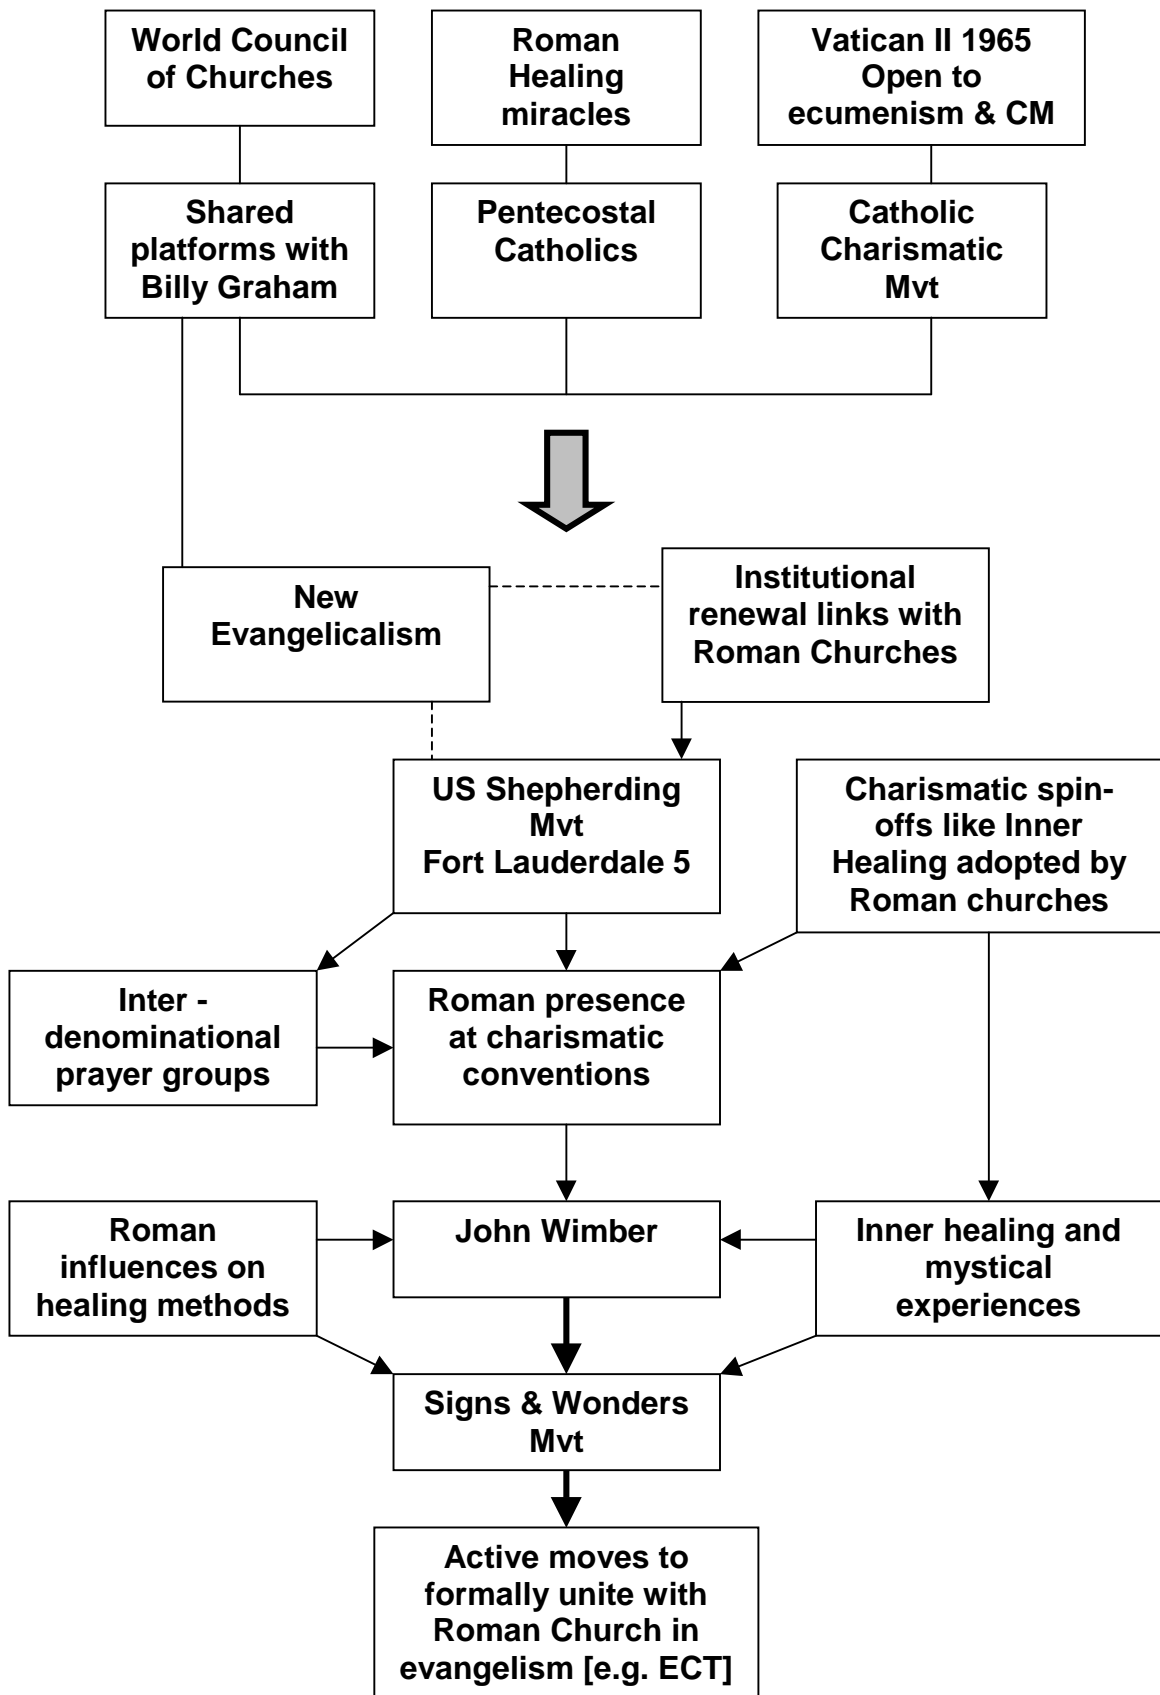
World Council of Churches

Roman Healing miracles

Vatican II 1965 Open to ecumenism & CM

Shared platforms with Billy Graham

Pentecostal Catholics

Catholic Charismatic Mvt

New Evangelicalism

Institutional renewal links with Roman Churches

US Shepherding Mvt Fort Lauderdale 5

Charismatic spin-offs like Inner Healing adopted by Roman churches

Inter - denominational prayer groups

Roman presence at charismatic conventions

Roman influences on healing methods

John Wimber

Inner healing and mystical experiences

Signs & Wonders Mvt

Active moves to formally unite with Roman Church in evangelism [e.g. ECT]